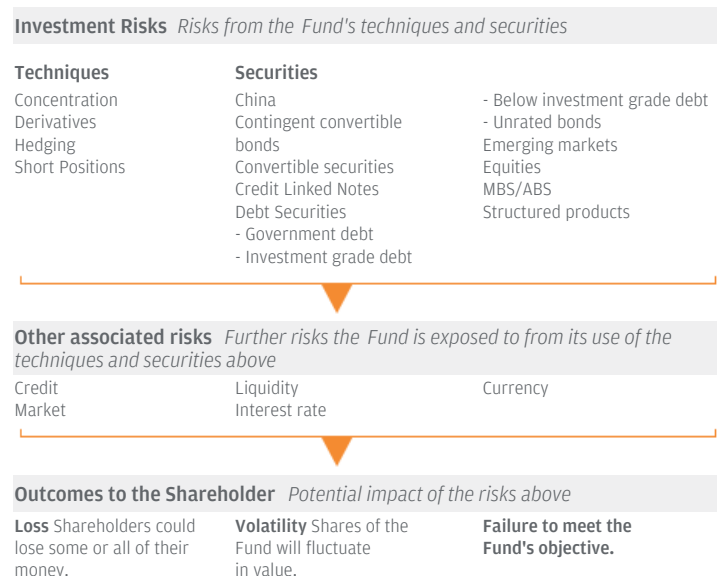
**Investment Risks** *Risks from the Fund's techniques and securities*

**Techniques**
Concentration
Derivatives
Hedging
Short Positions

**Securities**
China
Contingent convertible bonds
Convertible securities
Credit Linked Notes
Debt Securities
- Government debt
- Investment grade debt
- Below investment grade debt
- Unrated bonds
Emerging markets
Equities
MBS/ABS
Structured products

**Other associated risks** *Further risks the Fund is exposed to from its use of the techniques and securities above*

Credit
Market
Liquidity
Interest rate
Currency

**Outcomes to the Shareholder** *Potential impact of the risks above*

**Loss** Shareholders could lose some or all of their money.

**Volatility** Shares of the Fund will fluctuate in value.

**Failure to meet the Fund's objective.**